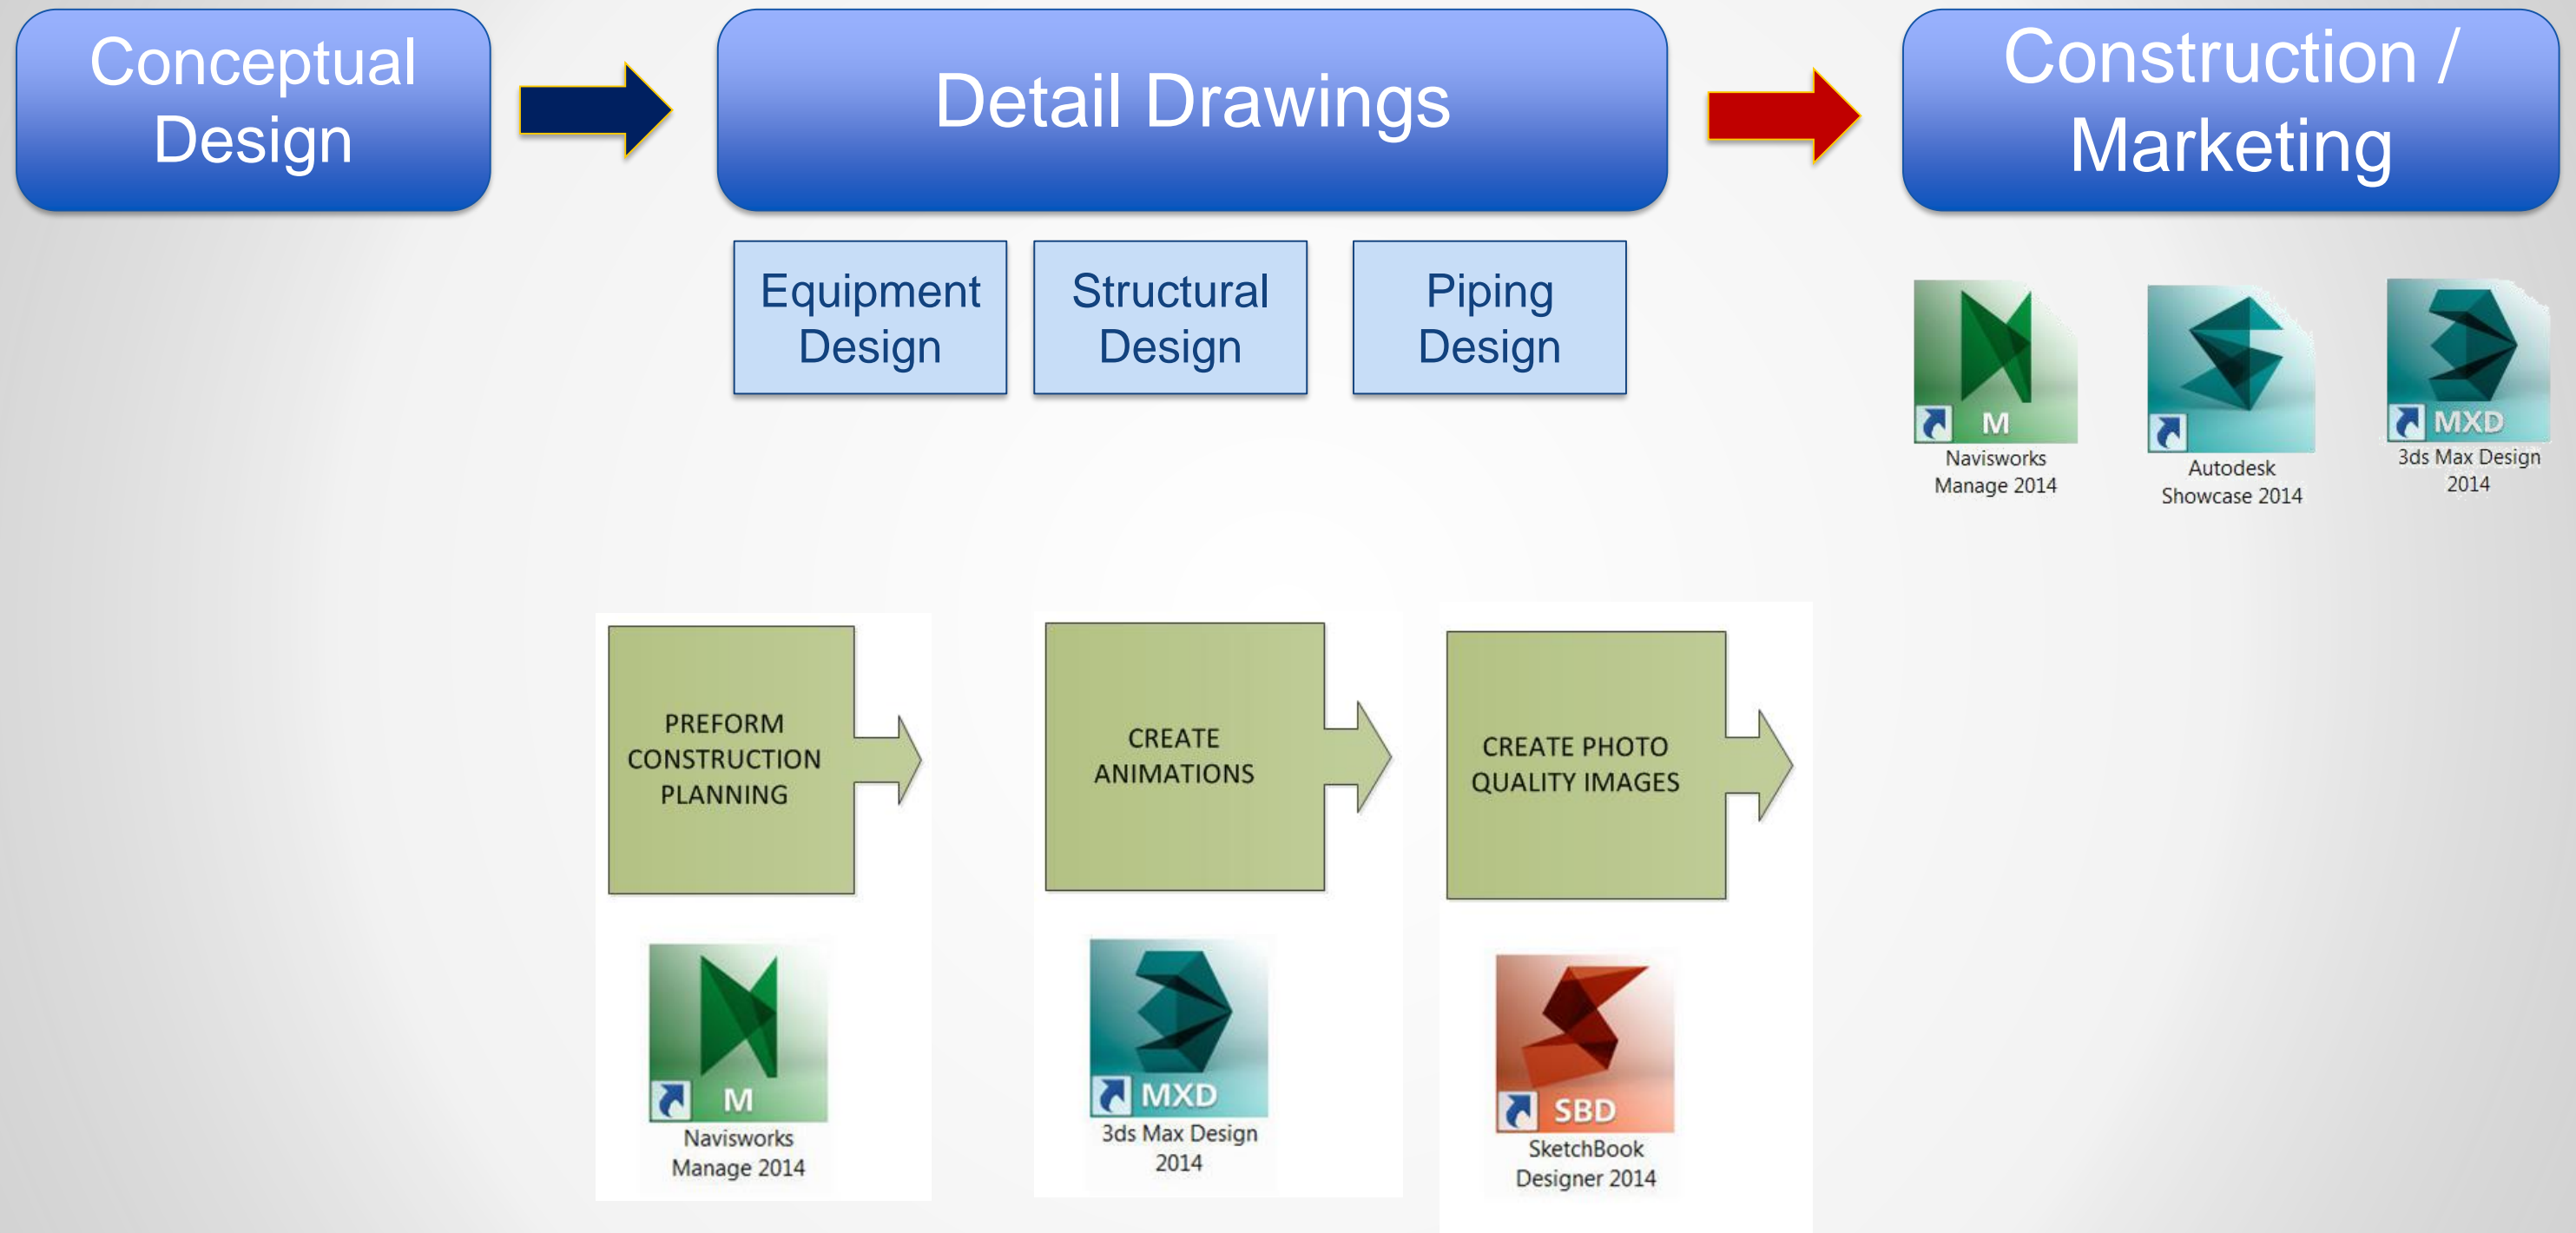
Conceptual Design

Detail Drawings

Construction / Marketing

Equipment Design

Structural Design

Piping Design

M
Navisworks Manage 2014

Autodesk Showcase 2014

MXD
3ds Max Design 2014

PREFORM CONSTRUCTION PLANNING

CREATE ANIMATIONS

CREATE PHOTO QUALITY IMAGES

M
Navisworks Manage 2014

MXD
3ds Max Design 2014

SBD
SketchBook Designer 2014